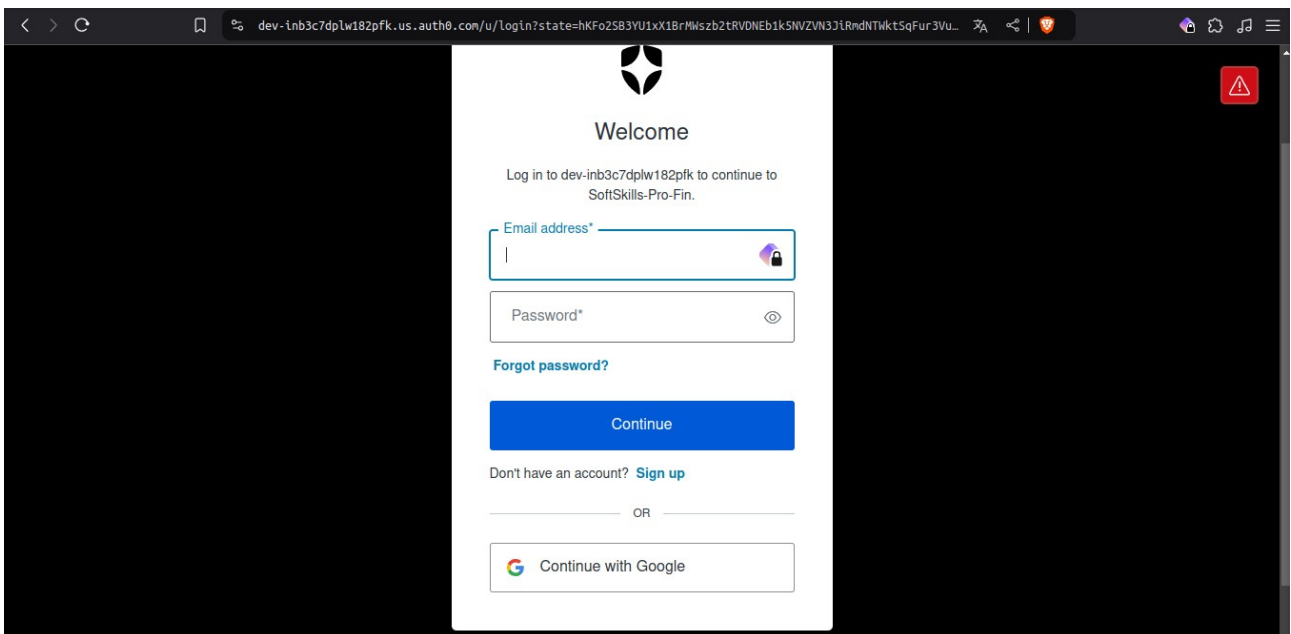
dev-inb3c7dplw182pfk.us.auth0.com/u/login?state=hKFo2SB3YU1xX1BrMWszb2tRVDNEb1k5NVZVN3JiRmdNTWktSqFur3Vu…

Welcome

Log in to dev-inb3c7dplw182pfk to continue to SoftSkills-Pro-Fin.

Email address*

Password*

Forgot password?

Continue

Don't have an account? Sign up

OR

Continue with Google